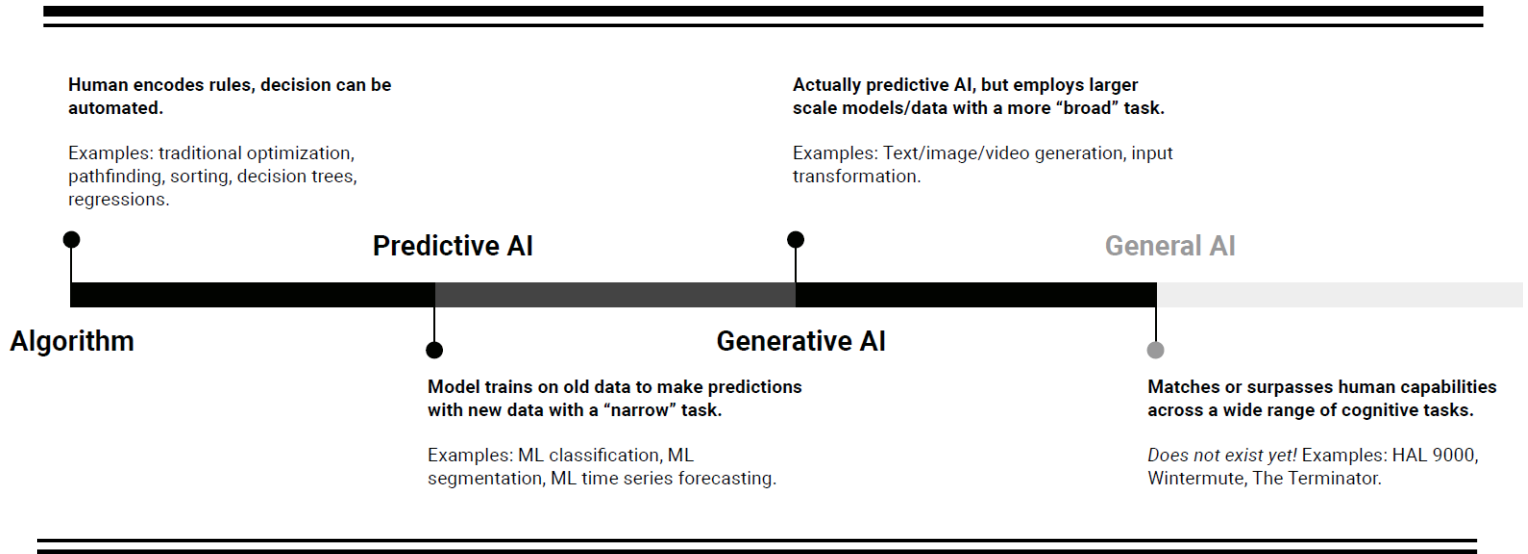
Human encodes rules, decision can be automated.

Examples: traditional optimization, pathfinding, sorting, decision trees, regressions.

Actually predictive AI, but employs larger scale models/data with a more “broad” task.

Examples: Text/image/video generation, input transformation.

Predictive AI

General AI

Algorithm

Generative AI

Model trains on old data to make predictions with new data with a “narrow” task.

Examples: ML classification, ML segmentation, ML time series forecasting.

Matches or surpasses human capabilities across a wide range of cognitive tasks.

Does not exist yet! Examples: HAL 9000, Wintermute, The Terminator.